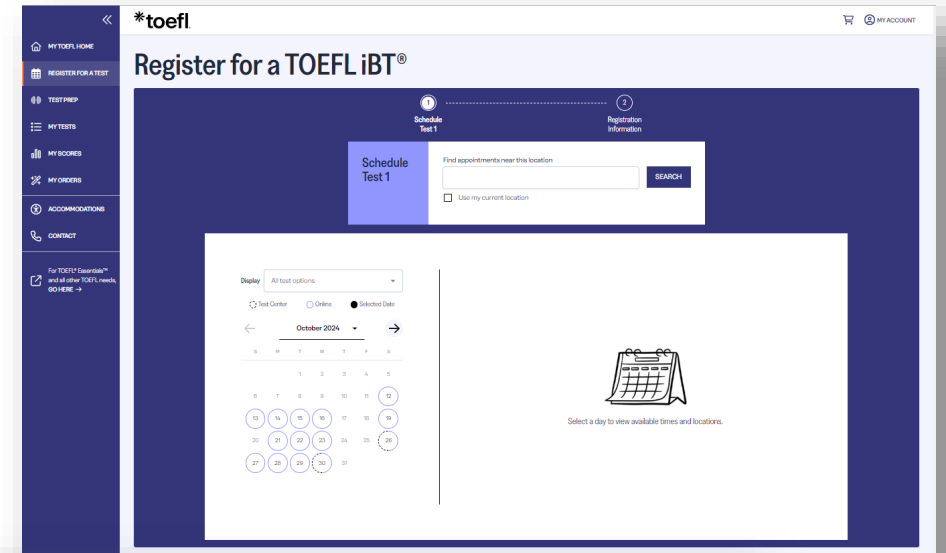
«

MY TOEFL HOME
REGISTER FOR A TEST
TEST PREP
MY TESTS
MY SCORES
MY ORDERS
ACCOMMODATIONS
CONTACT

For TOEFL® Essentials™ and all other TOEFL needs, GO HERE →

*toefl

MY ACCOUNT

Register for a TOEFL iBT®

1 Schedule Test 1
2 Registration Information

Schedule Test 1

Find appointments near this location

SEARCH

Use my current location

Display All test options

Test Center Online Selected Date

← October 2024 →

| S | M | T | W | T | F | S |
|---|---|---|---|---|---|---|
| | | 1 | 2 | 3 | 4 | 5 |
| 6 | 7 | 8 | 9 | 10 | 11 | 12 |
| 13 | 14 | 15 | 16 | 17 | 18 | 19 |
| 20 | 21 | 22 | 23 | 24 | 25 | 26 |
| 27 | 28 | 29 | 30 | 31 | | |

Select a day to view available times and locations.